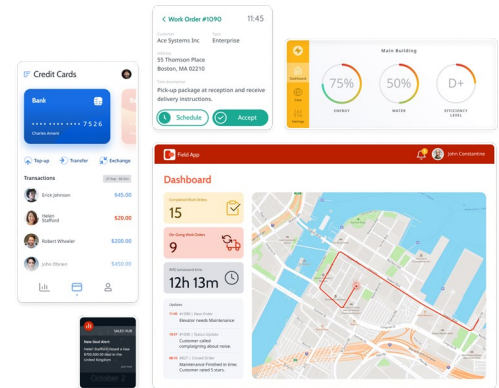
< Work Order #1090 11:45

Customer
Ace Systems Inc

Type
Enterprise

Address
55 Thomson Place
Boston, MA 02210

Task description
Pick-up package at reception and receive delivery instructions.

Schedule

Accept

Credit Cards

Bank

•••• •••• •••• 7526

Charles Amant

Top-up

Transfer

Exchange

Transactions

Erick Johnson $45.00

Helen Stafford $20.00

Robert Wheeler $200.00

John Obrien $450.00

Main Building

Dashboard

Units

Settings

75%
ENERGY

50%
WATER

D+
EFFICIENCY LEVEL

Field App

John Constantine

Dashboard

Completed Work Orders
15

On-Going Work Orders
9

Wo Unresolved time
12h 13m

Updates

Elevator needs Maintenance

Customer called complaining about noise.

Maintenance Finished in time. Customer rated 5 stars.

SALES HUB

New Deal Alert

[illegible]